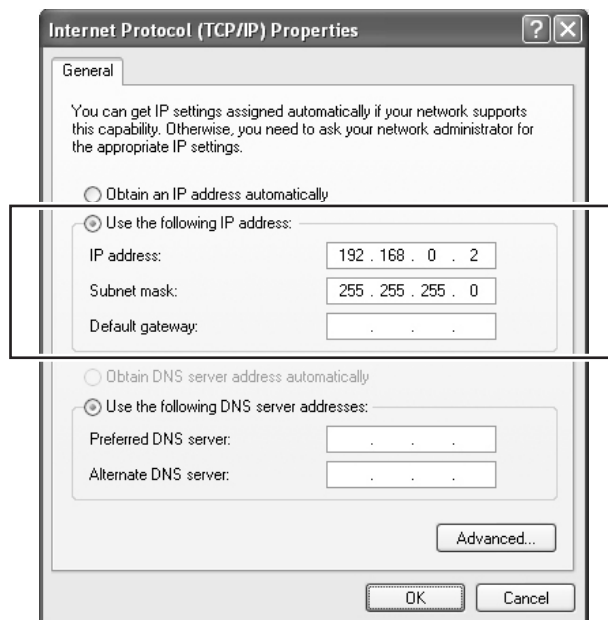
Internet Protocol (TCP/IP) Properties

?

General

You can get IP settings assigned automatically if your network supports this capability. Otherwise, you need to ask your network administrator for the appropriate IP settings.

Obtain an IP address automatically

Use the following IP address:

IP address: 192 . 168 . 0 . 2

Subnet mask: 255 . 255 . 255 . 0

Default gateway: . . .

Obtain DNS server address automatically

Use the following DNS server addresses:

Preferred DNS server: . . .

Alternate DNS server: . . .

Advanced...

OK

Cancel